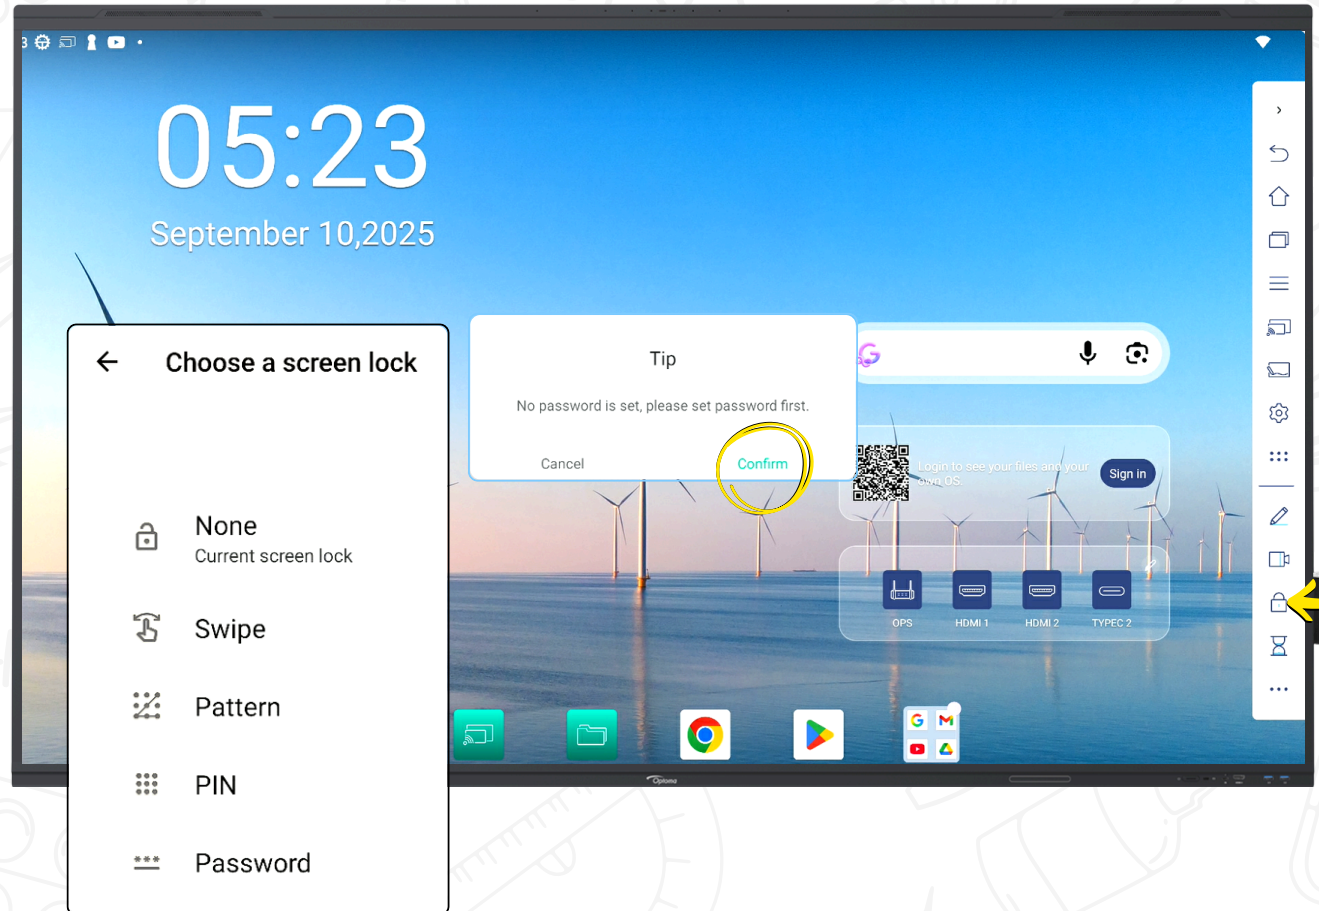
05:23
September 10,2025

Choose a screen lock

None
Current screen lock

Swipe

Pattern

PIN

Password

Tip

No password is set, please set password first.

Cancel
Confirm

Login to see your files and your own OS
Sign in

OPS
HDMI 1
HDMI 2
TYPEC 2

Optoma